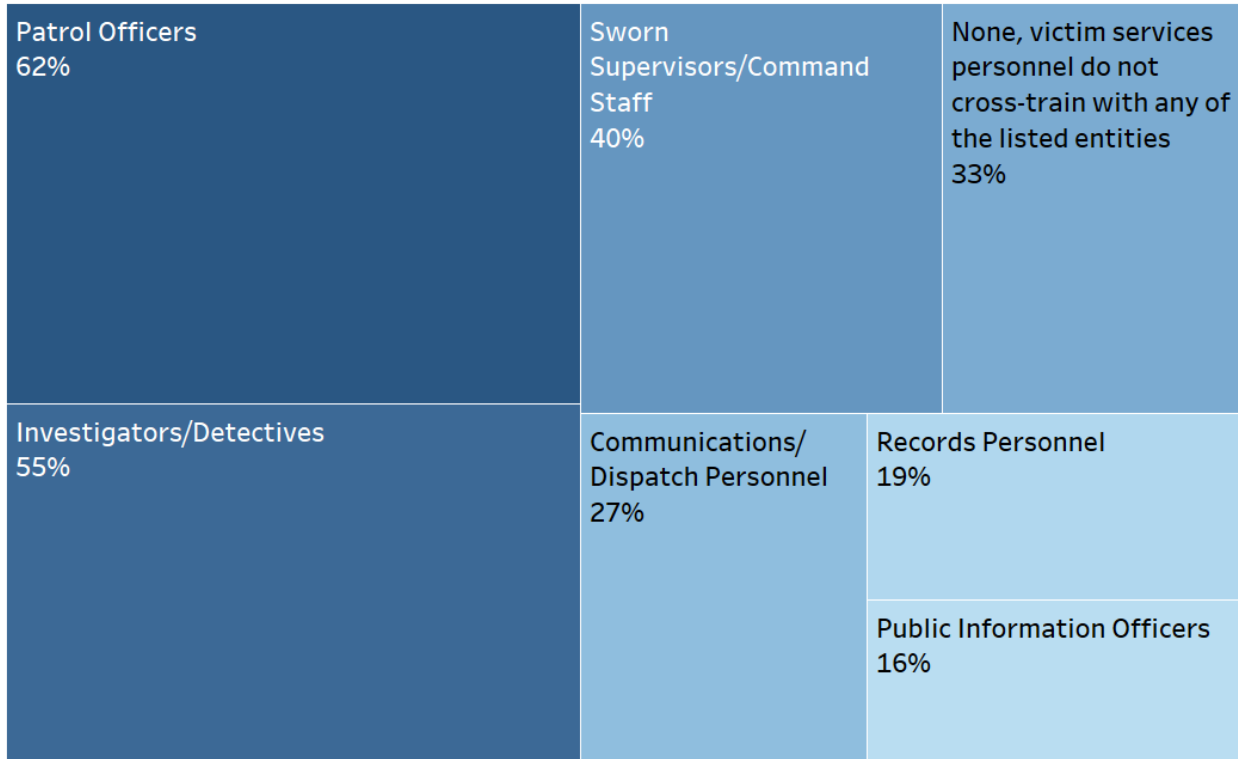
Patrol Officers
62%

Sworn Supervisors/Command Staff
40%

None, victim services personnel do not cross-train with any of the listed entities
33%

Investigators/Detectives
55%

Communications/ Dispatch Personnel
27%

Records Personnel
19%

Public Information Officers
16%